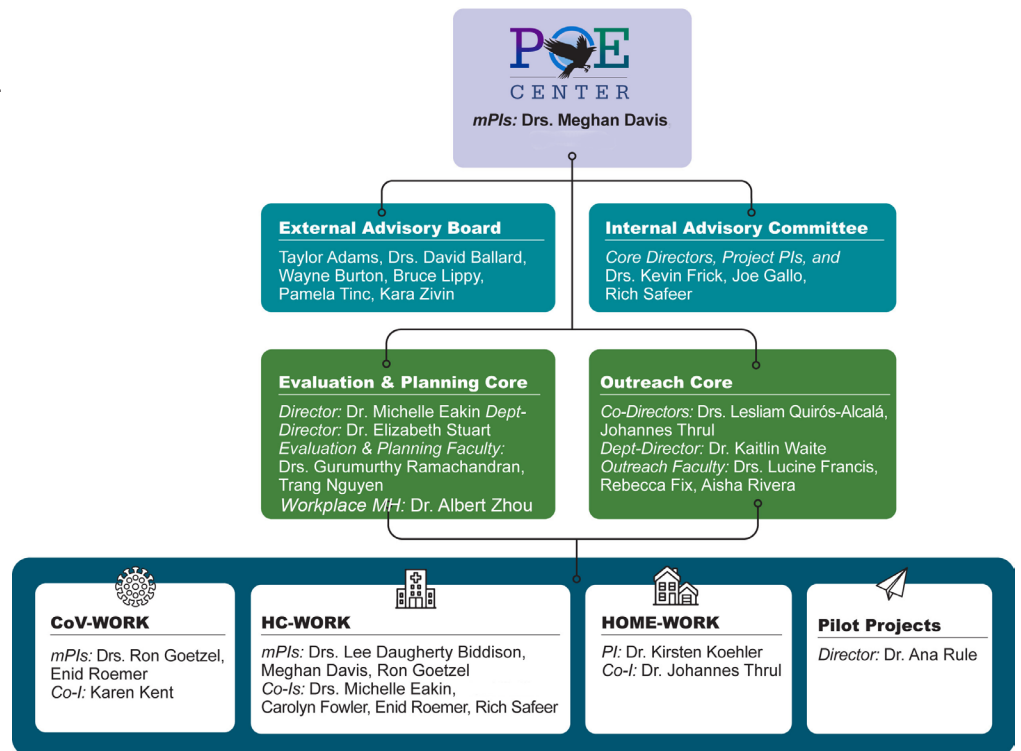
POE
CENTER
mPIs: Drs. Meghan Davis

External Advisory Board
Taylor Adams, Drs. David Ballard, Wayne Burton, Bruce Lippy, Pamela Tinc, Kara Zivin

Internal Advisory Committee
Core Directors, Project PIs, and Drs. Kevin Frick, Joe Gallo, Rich Safeer

Evaluation & Planning Core
Director: Dr. Michelle Eakin Dept-Director: Dr. Elizabeth Stuart
Evaluation & Planning Faculty: Drs. Gurumurthy Ramachandran, Trang Nguyen
Workplace MH: Dr. Albert Zhou

Outreach Core
Co-Directors: Drs. Lesliam Quirós-Alcalá, Johannes Thrul
Dept-Director: Dr. Kaitlin Waite
Outreach Faculty: Drs. Lucine Francis, Rebecca Fix, Aisha Rivera

CoV-WORK
mPIs: Drs. Ron Goetzel, Enid Roemer
Co-I: Karen Kent

HC-WORK
mPIs: Drs. Lee Daugherty Biddison, Meghan Davis, Ron Goetzel
Co-Is: Drs. Michelle Eakin, Carolyn Fowler, Enid Roemer, Rich Safeer

HOME-WORK
PI: Dr. Kirsten Koehler
Co-I: Dr. Johannes Thrul

Pilot Projects
Director: Dr. Ana Rule